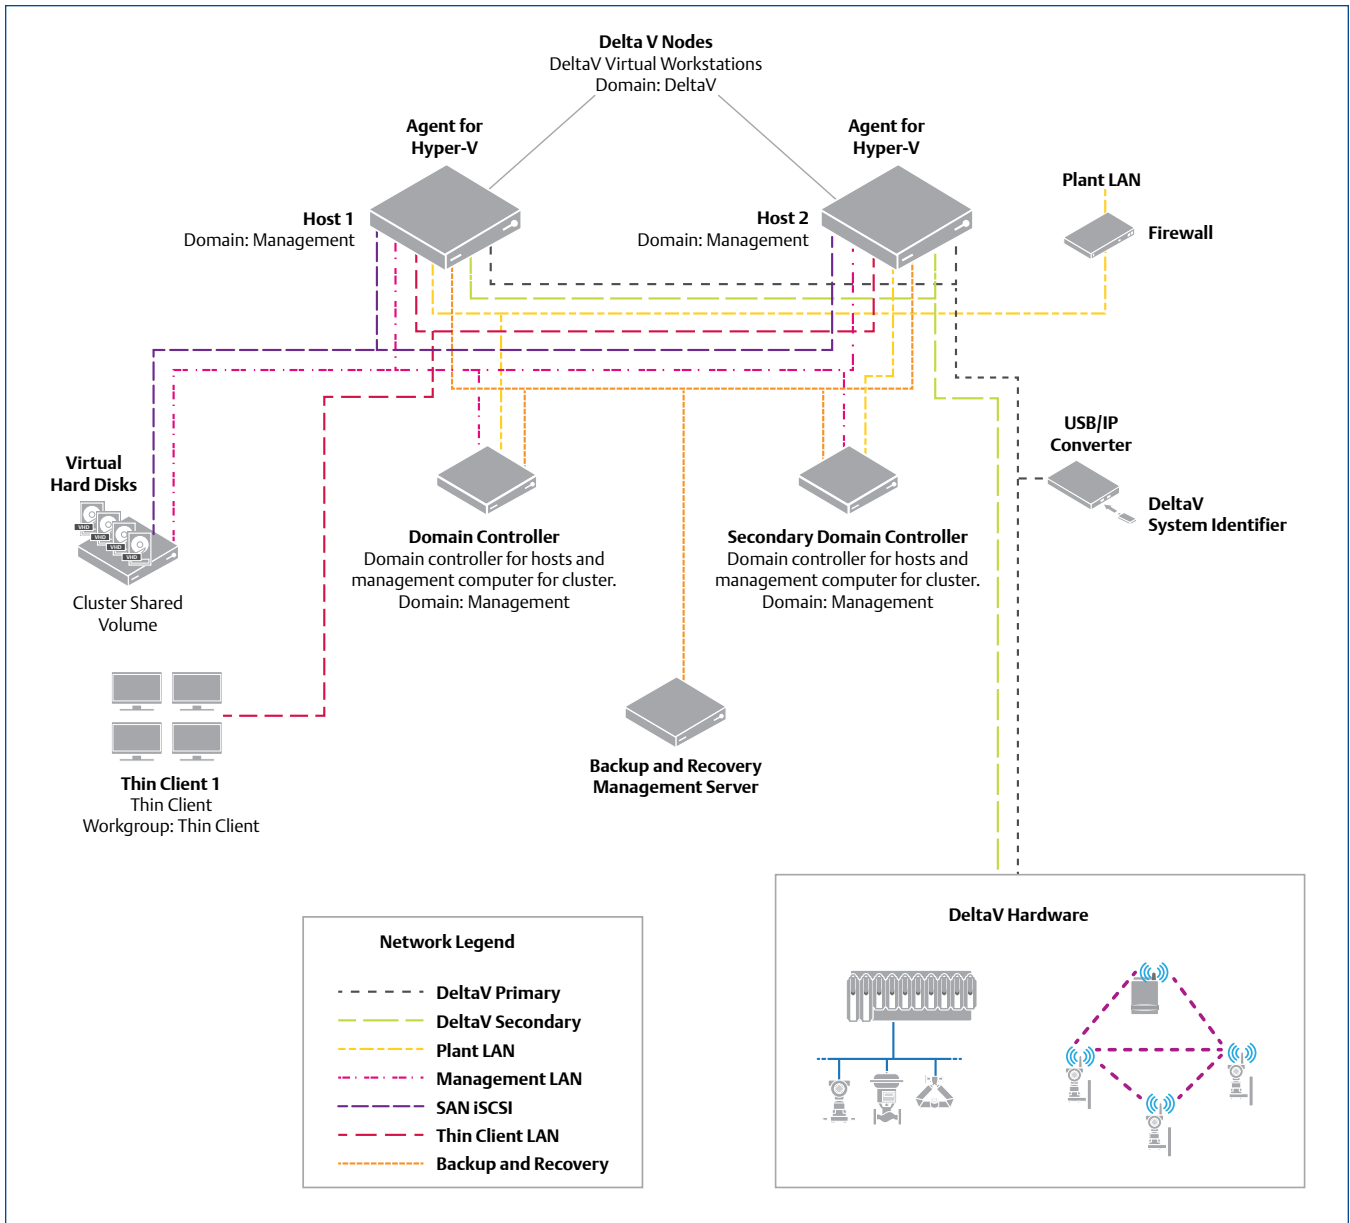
Delta V Nodes
DeltaV Virtual Workstations
Domain: DeltaV

Agent for Hyper-V

Agent for Hyper-V

Host 1
Domain: Management

Host 2
Domain: Management

Plant LAN

Firewall

USB/IP Converter

DeltaV System Identifier

Virtual Hard Disks

VHD VHD VHD VHD

Cluster Shared Volume

Domain Controller
Domain controller for hosts and management computer for cluster.
Domain: Management

Secondary Domain Controller
Domain controller for hosts and management computer for cluster.
Domain: Management

Backup and Recovery Management Server

Thin Client 1
Thin Client
Workgroup: Thin Client

DeltaV Hardware

Network Legend

DeltaV Primary
DeltaV Secondary
Plant LAN
Management LAN
SAN iSCSI
Thin Client LAN
Backup and Recovery